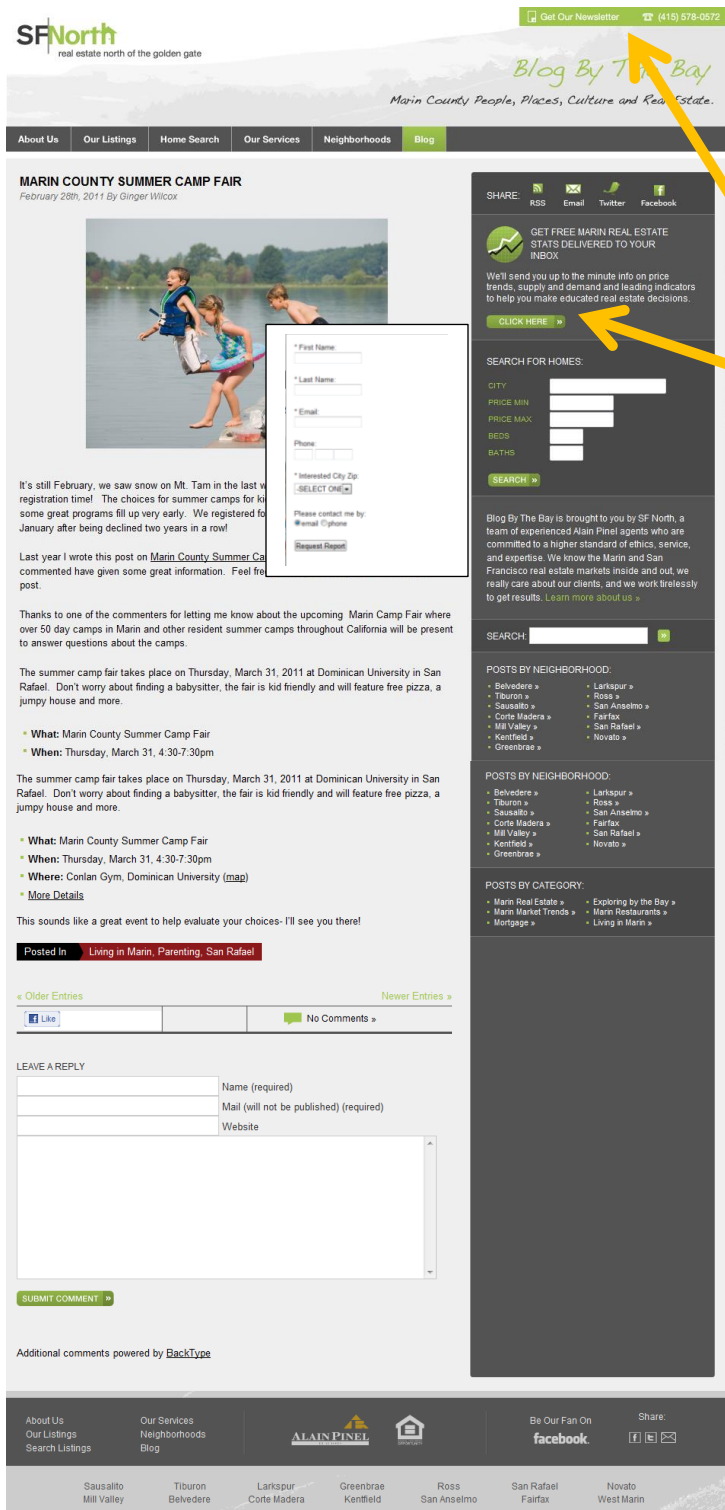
SFNorth
real estate north of the golden gate

Get Our Newsletter (415) 578-0572

Blog By The Bay
Marin County People, Places, Culture and Real Estate.

About Us | Our Listings | Home Search | Our Services | Neighborhoods | Blog

MARIN COUNTY SUMMER CAMP FAIR
February 28th, 2011 By Ginger Wilcox

* First Name:
* Last Name:
* Email:
Phone:
* Interested City Zip:
-SELECT ONE-
Please contact me by:
email phone
Request Report

It's still February, we saw snow on Mt. Tam in the last w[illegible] registration time! The choices for summer camps for ki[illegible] some great programs fill up very early. We registered fo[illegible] January after being declined two years in a row!

Last year I wrote this post on Marin County Summer Ca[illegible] commented have given some great information. Feel fre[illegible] post.

Thanks to one of the commenters for letting me know about the upcoming Marin Camp Fair where over 50 day camps in Marin and other resident summer camps throughout California will be present to answer questions about the camps.

The summer camp fair takes place on Thursday, March 31, 2011 at Dominican University in San Rafael. Don't worry about finding a babysitter, the fair is kid friendly and will feature free pizza, a jumpy house and more.

What: Marin County Summer Camp Fair
When: Thursday, March 31, 4:30-7:30pm

The summer camp fair takes place on Thursday, March 31, 2011 at Dominican University in San Rafael. Don't worry about finding a babysitter, the fair is kid friendly and will feature free pizza, a jumpy house and more.

What: Marin County Summer Camp Fair
When: Thursday, March 31, 4:30-7:30pm
Where: Conlan Gym, Dominican University (map)
More Details

This sounds like a great event to help evaluate your choices- I'll see you there!

Posted In Living in Marin, Parenting, San Rafael

« Older Entries
Newer Entries »

Like
No Comments »

LEAVE A REPLY
Name (required)
Mail (will not be published) (required)
Website

SUBMIT COMMENT »

Additional comments powered by BackType

SHARE: RSS Email Twitter Facebook

GET FREE MARIN REAL ESTATE STATS DELIVERED TO YOUR INBOX
We'll send you up to the minute info on price trends, supply and demand and leading indicators to help you make educated real estate decisions.
CLICK HERE »

SEARCH FOR HOMES:
CITY
PRICE MIN
PRICE MAX
BEDS
BATHS
SEARCH »

Blog By The Bay is brought to you by SF North, a team of experienced Alain Pinel agents who are committed to a higher standard of ethics, service, and expertise. We know the Marin and San Francisco real estate markets inside and out, we really care about our clients, and we work tirelessly to get results. Learn more about us »

SEARCH: »

POSTS BY NEIGHBORHOOD:
Belvedere »
Tiburon »
Sausalito »
Corte Madera »
Mill Valley »
Kentfield »
Greenbrae »
Larkspur »
Ross »
San Anselmo »
Fairfax
San Rafael »
Novato »

POSTS BY NEIGHBORHOOD:
Belvedere »
Tiburon »
Sausalito »
Corte Madera »
Mill Valley »
Kentfield »
Greenbrae »
Larkspur »
Ross »
San Anselmo »
Fairfax
San Rafael »
Novato »

POSTS BY CATEGORY:
Marin Real Estate »
Marin Market Trends »
Mortgage »
Exploring by the Bay »
Marin Restaurants »
Living in Marin »

About Us
Our Listings
Search Listings
Our Services
Neighborhoods
Blog
ALAIN PINEL
Be Our Fan On facebook.
Share:

Sausalito
Mill Valley
Tiburon
Belvedere
Larkspur
Corte Madera
Greenbrae
Kentfield
Ross
San Anselmo
San Rafael
Fairfax
Novato
West Marin